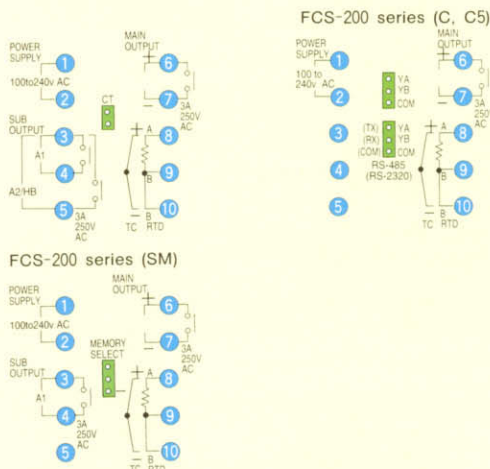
POWER SUPPLY
1
100to240v AC
2
CT
SUB OUTPUT
3
A1
4
A2/HB
5
3A 250V AC
MAIN OUTPUT
6
7
3A 250V AC
A
8
9
B
10
TC
B
RTD

FCS-200 series (C, C5)
POWER SUPPLY
1
100 to 240v AC
2
YA
YB
COM
3
(TX)
(RX)
(COM)
YA
YB
COM
RS-485
(RS-232C)
4
5
MAIN OUTPUT
6
7
3A 250 AC
A
8
9
B
10
TC
B
RTD

FCS-200 series (SM)
POWER SUPPLY
1
100to240v AC
2
MEMORY SELECT
SUB OUTPUT
3
A1
4
3A 250V AC
5
MAIN OUTPUT
6
7
3A 250V AC
A
8
9
B
10
TC
RTD